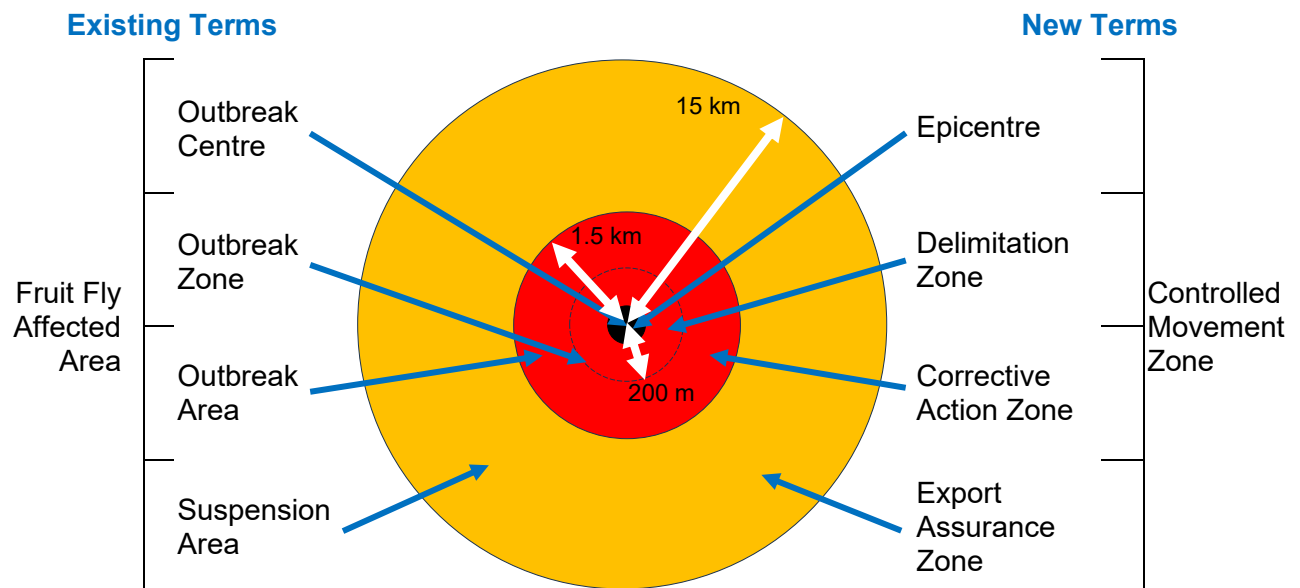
Existing Terms

New Terms

Outbreak Centre

15 km

Epicentre

Outbreak Zone

1.5 km

Delimitation Zone

Fruit Fly Affected Area

Controlled Movement Zone

Outbreak Area

200 m

Corrective Action Zone

Suspension Area

Export Assurance Zone